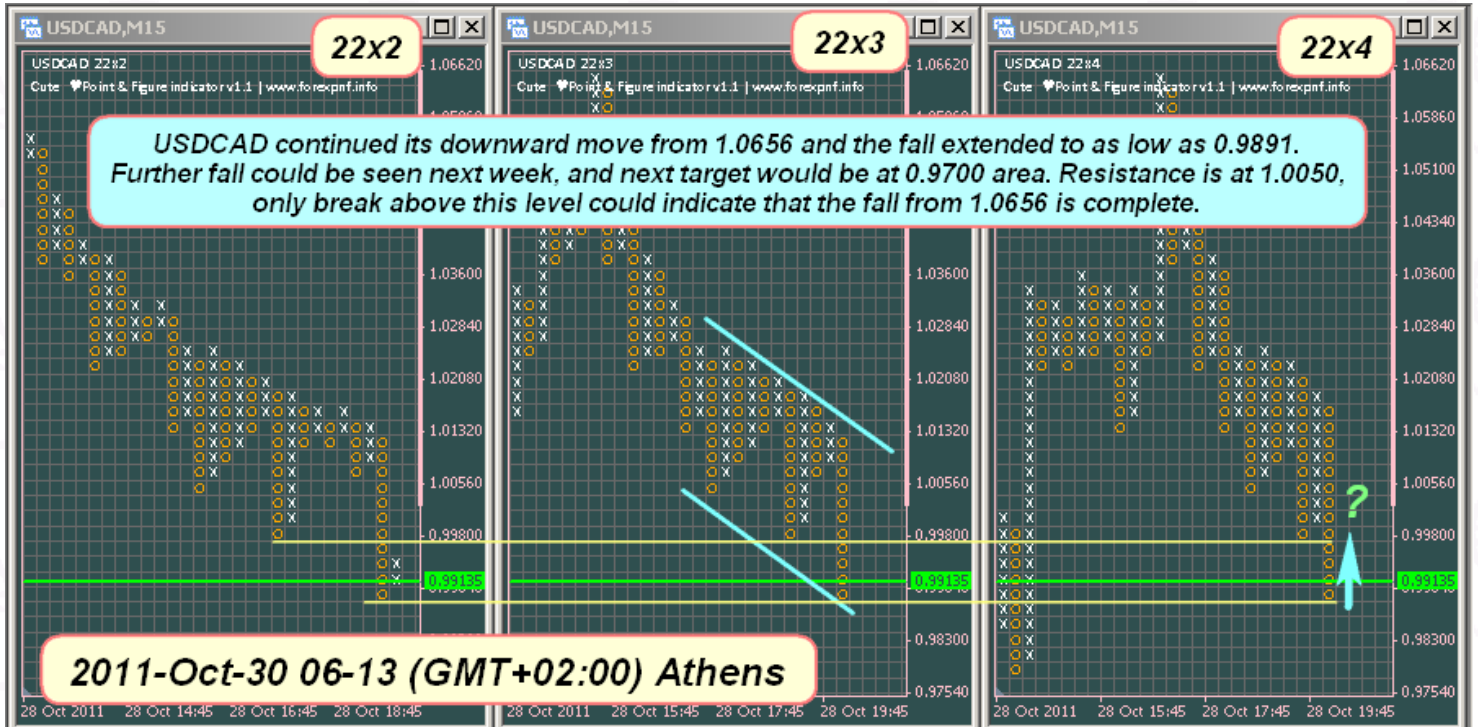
USDCAD,M15

USDCAD 22x2

Cute Point & Figure indicator v1.1 | www.forexpnf.info

22x2

1.06620

1.03600

1.02840

1.02080

1.01320

1.00560

0.99800

0.99135

0.98300

0.97540

28 Oct 2011 28 Oct 14:45 28 Oct 16:45 28 Oct 18:45

USDCAD,M15

USDCAD 22x3

Cute Point & Figure indicator v1.1 | www.forexpnf.info

22x3

1.06620

1.03600

1.02840

1.02080

1.01320

1.00560

0.99800

0.99135

0.98300

0.97540

28 Oct 2011 28 Oct 15:45 28 Oct 17:45 28 Oct 19:45

USDCAD,M15

USDCAD 22x4

Cute Point & Figure indicator v1.1 | www.forexpnf.info

22x4

1.06620

1.05860

1.05100

1.04340

1.03600

1.02840

1.02080

1.01320

1.00560

0.99800

0.99135

0.98300

0.97540

28 Oct 2011 28 Oct 15:45 28 Oct 17:45 28 Oct 19:45

?

USDCAD continued its downward move from 1.0656 and the fall extended to as low as 0.9891. Further fall could be seen next week, and next target would be at 0.9700 area. Resistance is at 1.0050, only break above this level could indicate that the fall from 1.0656 is complete.

2011-Oct-30 06-13 (GMT+02:00) Athens